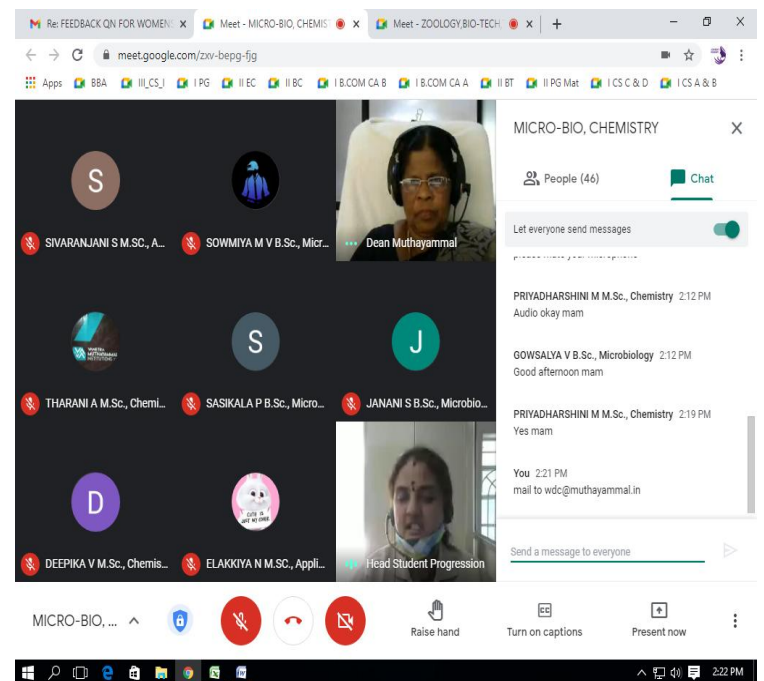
Re: FEEDBACK QN FOR WOMEN ×
Meet - MICRO-BIO, CHEMIST ×
Meet - ZOOLOGY,BIO-TECH ×
+

meet.google.com/zxv-bepg-fjg

Apps BBA III_CS_I I PG II EC II BC I B.COM CA B I B.COM CA A II BT II PG Mat I CS C & D I CS A & B

S
SIVARANJANI S M.SC., A...
SOWMIYA M V B.Sc., Micr...
Dean Muthayammal
THARANI A M.Sc., Chemi...
S
SASIKALA P B.Sc., Micro...
J
JANANI S B.Sc., Microbio...
D
DEEPIKA V M.Sc., Chemis...
ELAKKIYA N M.SC., Appli...
Head Student Progression

MICRO-BIO, CHEMISTRY
People (46)
Chat
Let everyone send messages

PRIYADHARSHINI M M.Sc., Chemistry 2:12 PM
Audio okay mam

GOWSALYA V B.Sc., Microbiology 2:12 PM
Good afternoon mam

PRIYADHARSHINI M M.Sc., Chemistry 2:19 PM
Yes mam

You 2:21 PM
mail to wdc@muthayammal.in

Send a message to everyone

MICRO-BIO, ...
Raise hand
Turn on captions
Present now

2:22 PM